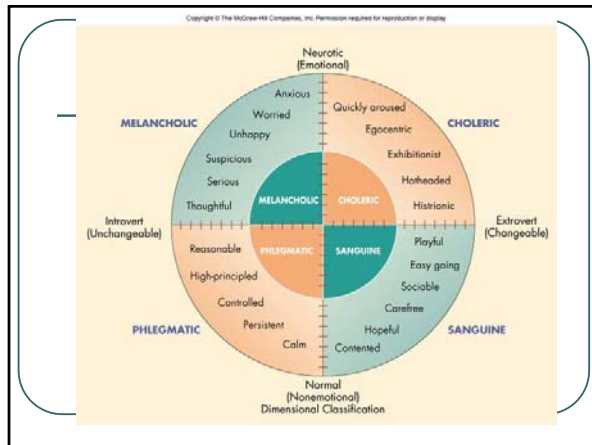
Copyright © The McGraw-Hill Companies, Inc. Permission required for reproduction or display

Neurotic
(Emotional)

MELANCHOLIC

Anxious
Worried
Unhappy
Suspicious
Serious
Thoughtful

CHOLERIC

Quickly aroused
Egocentric
Exhibitionist
Hotheaded
Histrionic

MELANCHOLIC
CHOLERIC
PHLEGMATIC
SANGUINE

Introvert
(Unchangeable)

Extrovert
(Changeable)

Reasonable
High-principled
Controlled
Persistent
Calm

PHLEGMATIC

Playful
Easy going
Sociable
Carefree
Hopeful
Contented

SANGUINE

Normal
(Nonemotional)
Dimensional Classification